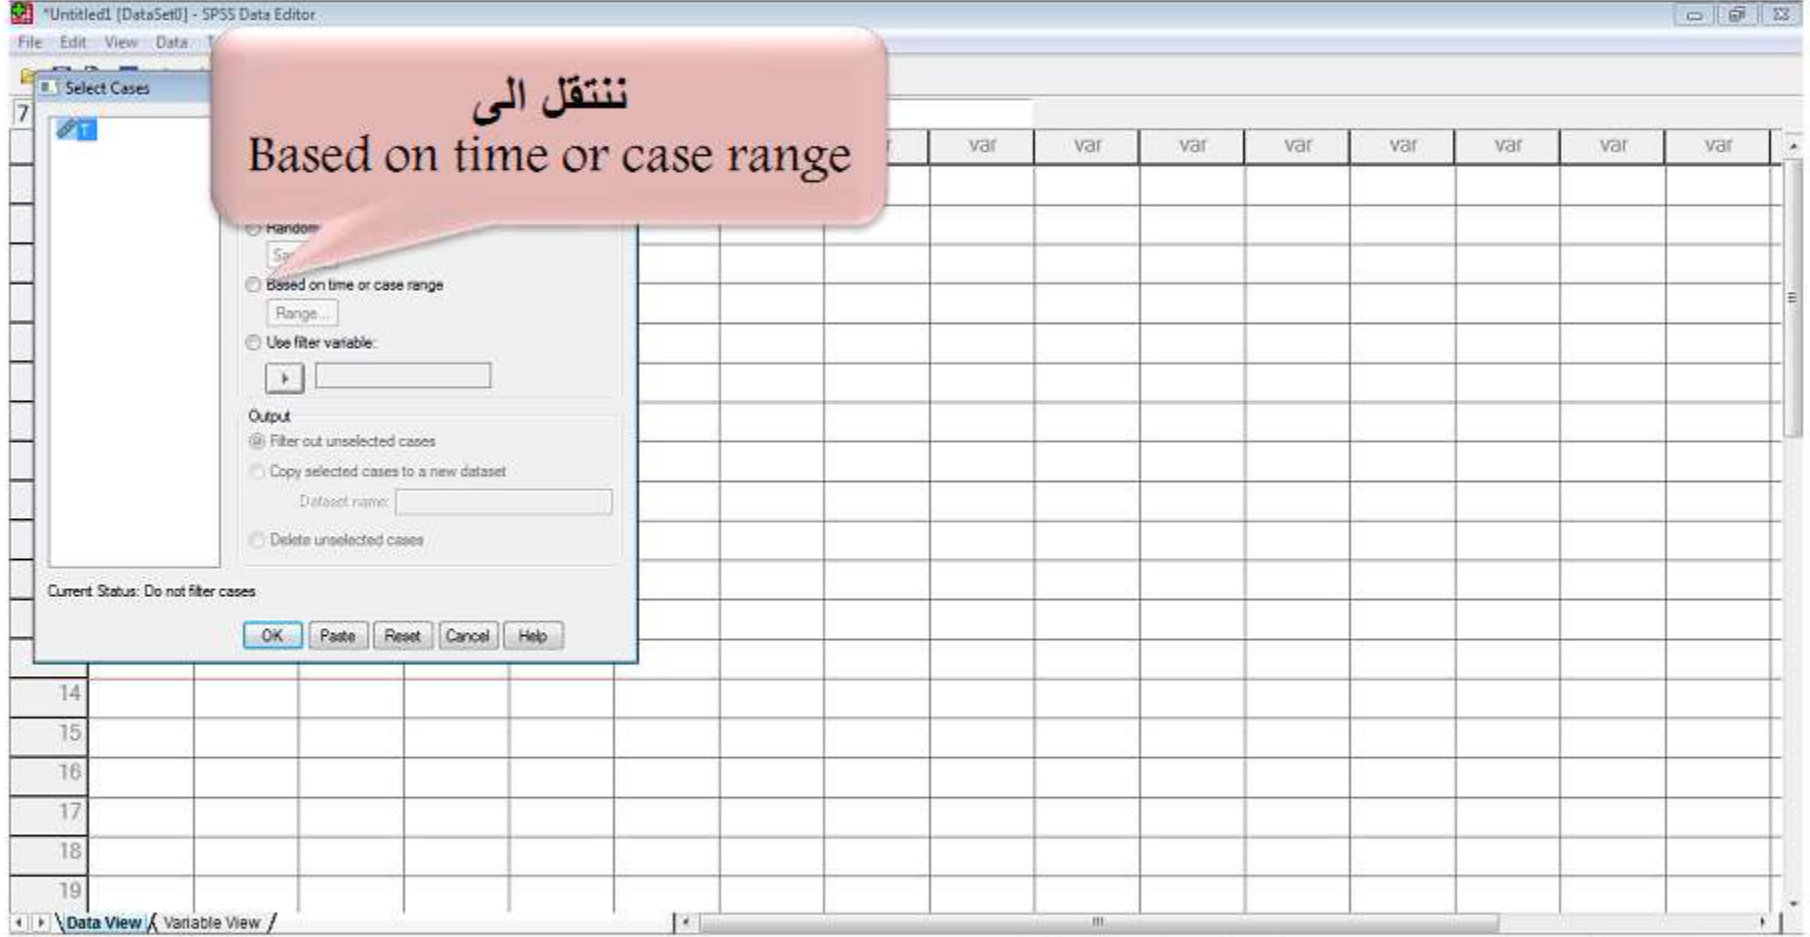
*Untitled1 [DataSet0] - SPSS Data Editor

File Edit View Data T

Select Cases

7

T

ننتقل الى
Based on time or case range

var var var var var var var var var

Random

Sa

Based on time or case range

Range...

Use filter variable:

Output

Filter out unselected cases

Copy selected cases to a new dataset

Dataset name:

Delete unselected cases

Current Status: Do not filter cases

OK Paste Reset Cancel Help

14
15
16
17
18
19

Data View Variable View